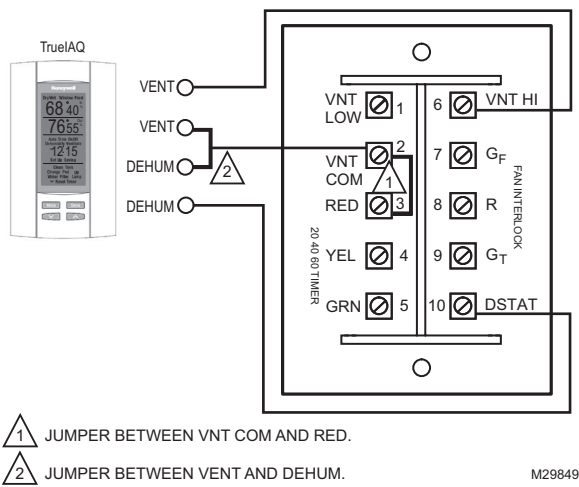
TrueIAQ

Honeywell

68 40

76 55

12 15

VENT

VENT

DEHUM

DEHUM

2

VNT LOW 1

VNT COM 2

1

RED 3

YEL 4

GRN 5

20 40 60 TIMER

6 VNT HI

7 $G_F$

8 R

9 $G_T$

10 DSTAT

FAN INTERLOCK

1 JUMPER BETWEEN VNT COM AND RED.

2 JUMPER BETWEEN VENT AND DEHUM.

M29849